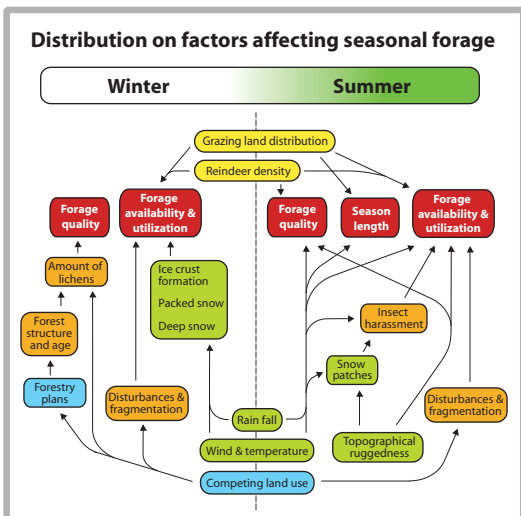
Distribution on factors affecting seasonal forage

Winter

Summer

Grazing land distribution

Reindeer density

Forage quality

Forage availability & utilization

Forage quality

Season length

Forage availability & utilization

Amount of lichens

Ice crust formation

Packed snow

Deep snow

Forest structure and age

Insect harassment

Snow patches

Forestry plans

Disturbances & fragmentation

Disturbances & fragmentation

Rain fall

Wind & temperature

Topographical ruggedness

Competing land use